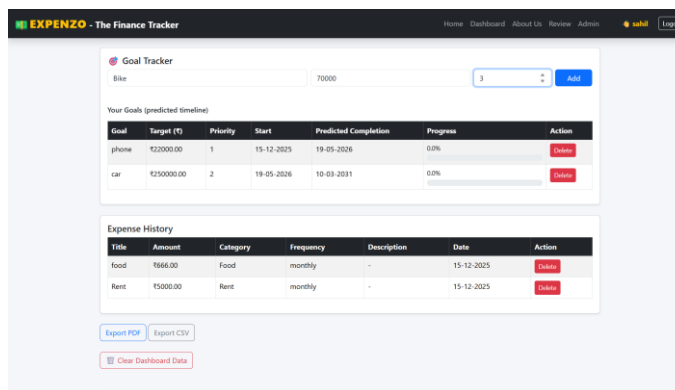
EXPENZO - The Finance Tracker

Home Dashboard About Us Review Admin sahil Logo

Goal Tracker

Bike 70000 3 Add

Your Goals (predicted timeline)

| Goal | Target (₹) | Priority | Start | Predicted Completion | Progress | Action |
|---|---|---|---|---|---|---|
| phone | ₹22000.00 | 1 | 15-12-2025 | 19-05-2026 | 0.0% | Delete |
| car | ₹250000.00 | 2 | 19-05-2026 | 10-03-2031 | 0.0% | Delete |

Expense History

| Title | Amount | Category | Frequency | Description | Date | Action |
|---|---|---|---|---|---|---|
| food | ₹666.00 | Food | monthly | - | 15-12-2025 | Delete |
| Rent | ₹5000.00 | Rent | monthly | - | 15-12-2025 | Delete |

Export PDF Export CSV

Clear Dashboard Data